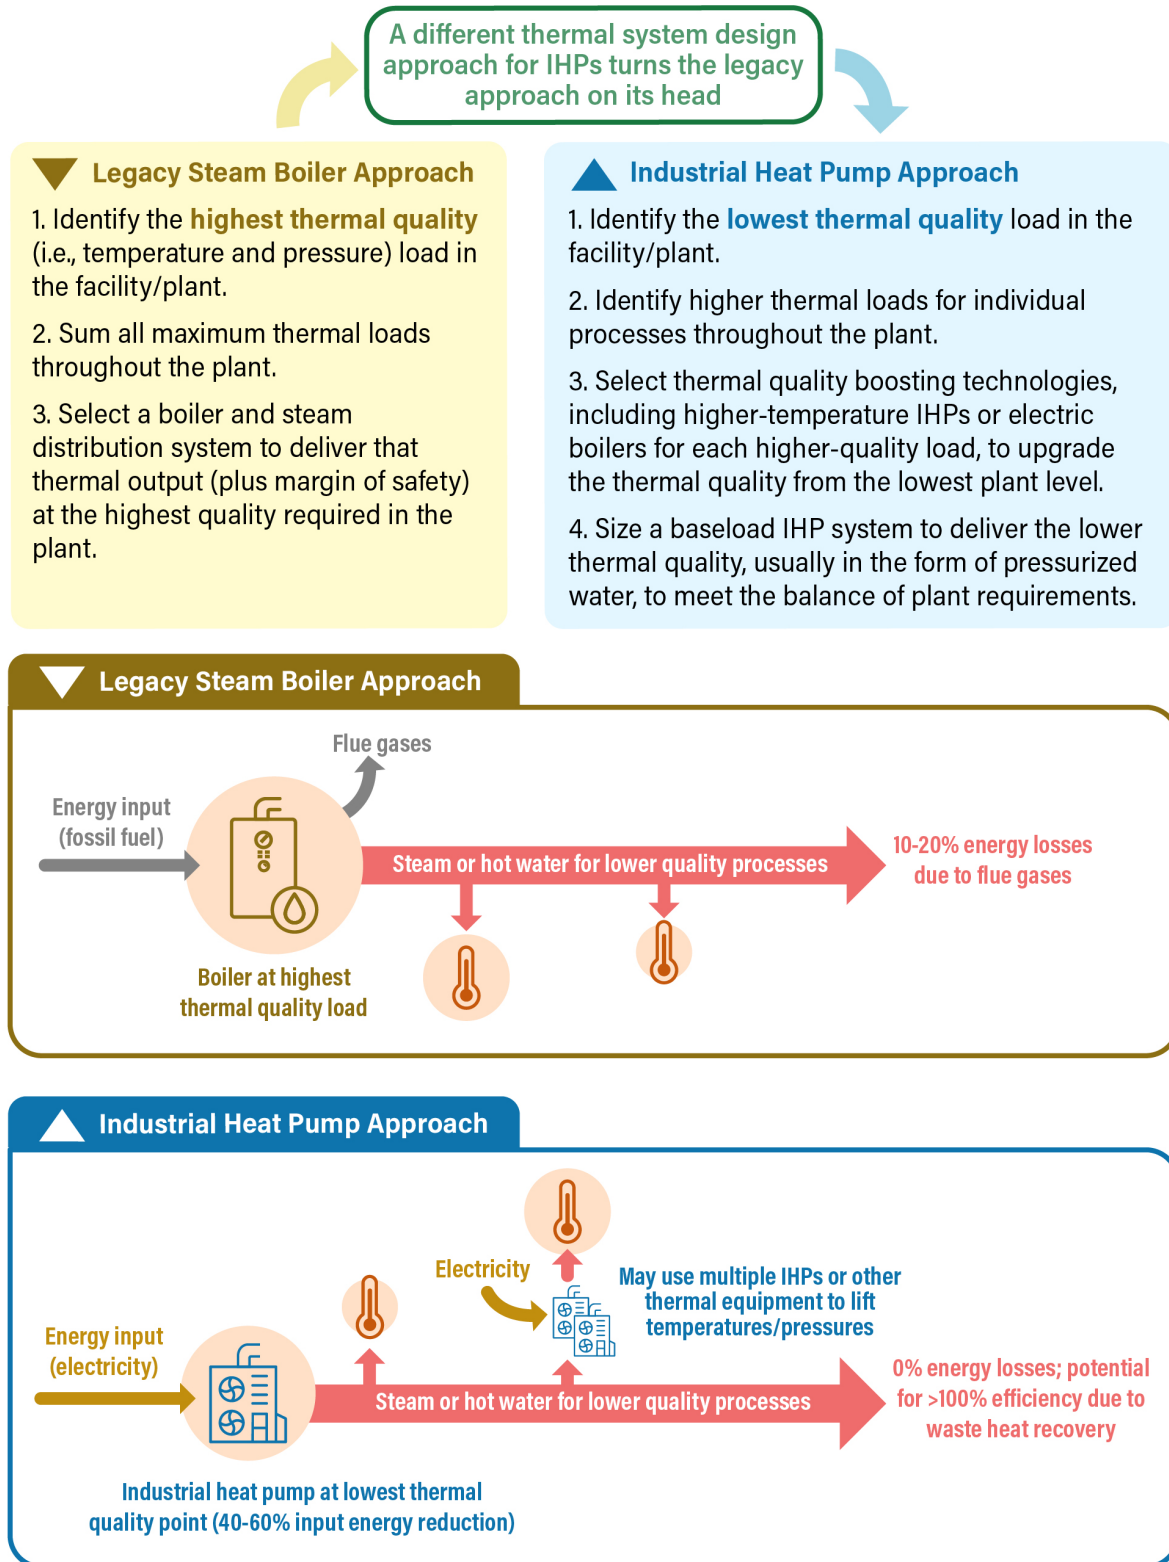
A different thermal system design approach for IHPs turns the legacy approach on its head

Legacy Steam Boiler Approach

1. Identify the highest thermal quality (i.e., temperature and pressure) load in the facility/plant.

2. Sum all maximum thermal loads throughout the plant.

3. Select a boiler and steam distribution system to deliver that thermal output (plus margin of safety) at the highest quality required in the plant.

Industrial Heat Pump Approach

1. Identify the lowest thermal quality load in the facility/plant.

2. Identify higher thermal loads for individual processes throughout the plant.

3. Select thermal quality boosting technologies, including higher-temperature IHPs or electric boilers for each higher-quality load, to upgrade the thermal quality from the lowest plant level.

4. Size a baseload IHP system to deliver the lower thermal quality, usually in the form of pressurized water, to meet the balance of plant requirements.

Legacy Steam Boiler Approach

Flue gases

Energy input (fossil fuel)

Steam or hot water for lower quality processes

10-20% energy losses due to flue gases

Boiler at highest thermal quality load

Industrial Heat Pump Approach

Electricity

May use multiple IHPs or other thermal equipment to lift temperatures/pressures

Energy input (electricity)

Steam or hot water for lower quality processes

0% energy losses; potential for >100% efficiency due to waste heat recovery

Industrial heat pump at lowest thermal quality point (40-60% input energy reduction)